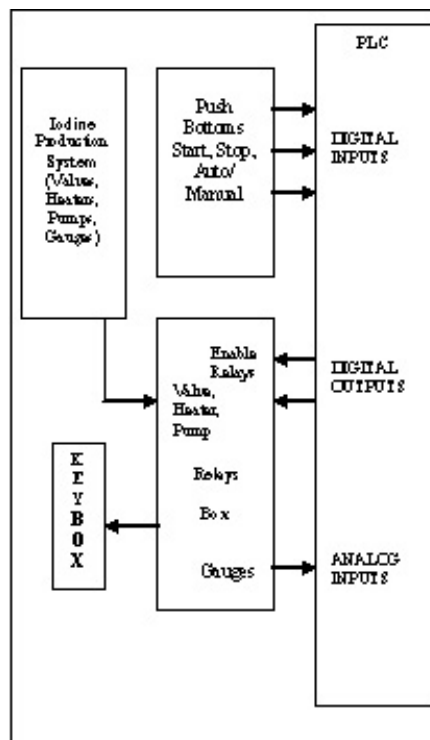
PLC

Iodine Production System (Values, Heaters, Pumps, Gauges)

Push Bottoms Start, Stop, Auto/ Manual

DIGITAL INPUTS

Enable Relays Value, Heater, Pump

Relays

Box

Gauges

DIGITAL OUTPUTS

K E Y B O X

ANALOG INPUTS